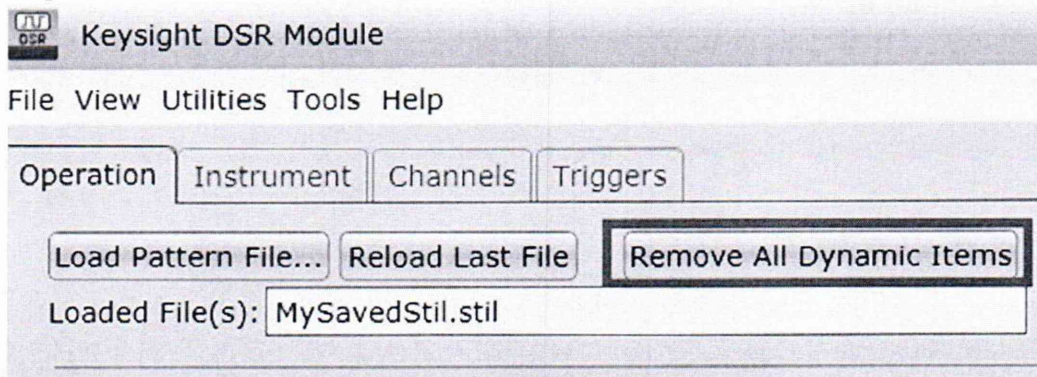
DSR

Keysight DSR Module

File View Utilities Tools Help

Operation | Instrument | Channels | Triggers

Load Pattern File... Reload Last File Remove All Dynamic Items

Loaded File(s): MySavedStil.stil